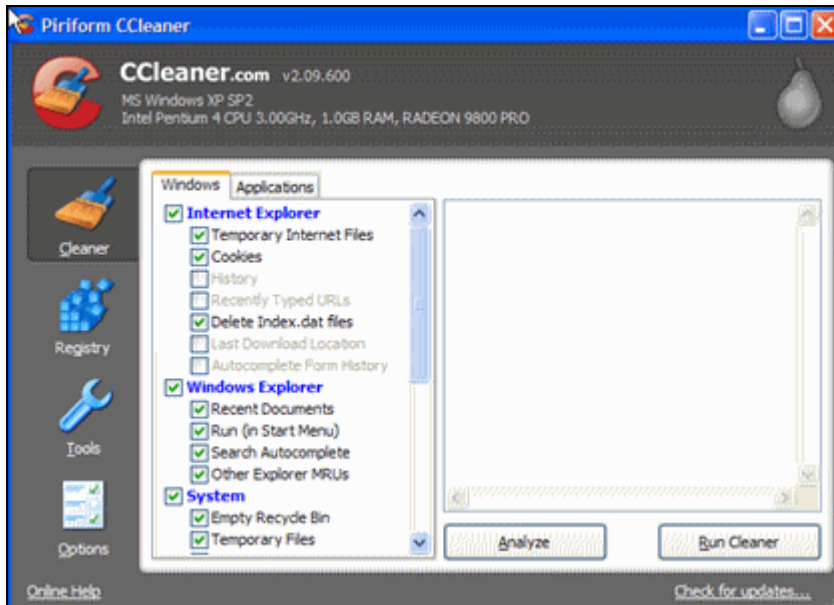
Piriform CCleaner

CCleaner.com v2.09.600
MS Windows XP SP2
Intel Pentium 4 CPU 3.00GHz, 1.0GB RAM, RADEON 9800 PRO

Cleaner
Registry
Tools
Options

Windows
Applications

Internet Explorer
Temporary Internet Files
Cookies
History
Recently Typed URLs
Delete Index.dat files
Last Download Location
Autocomplete Form History
Windows Explorer
Recent Documents
Run (in Start Menu)
Search Autocomplete
Other Explorer MRUs
System
Empty Recycle Bin
Temporary Files

Analyze
Run Cleaner

Online Help
Check for updates...